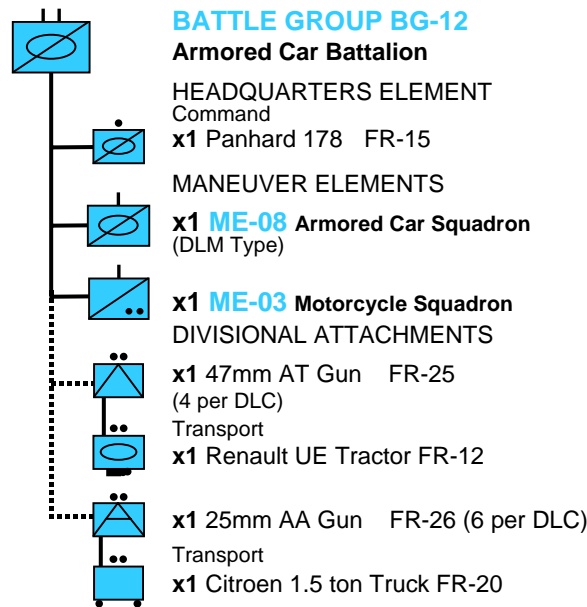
BATTLE GROUP BG-12
Armored Car Battalion

HEADQUARTERS ELEMENT
Command
x1 Panhard 178 FR-15

MANEUVER ELEMENTS

x1 ME-08 Armored Car Squadron
(DLM Type)

x1 ME-03 Motorcycle Squadron
DIVISIONAL ATTACHMENTS

x1 47mm AT Gun FR-25
(4 per DLC)
Transport
x1 Renault UE Tractor FR-12

x1 25mm AA Gun FR-26 (6 per DLC)
Transport
x1 Citroen 1.5 ton Truck FR-20